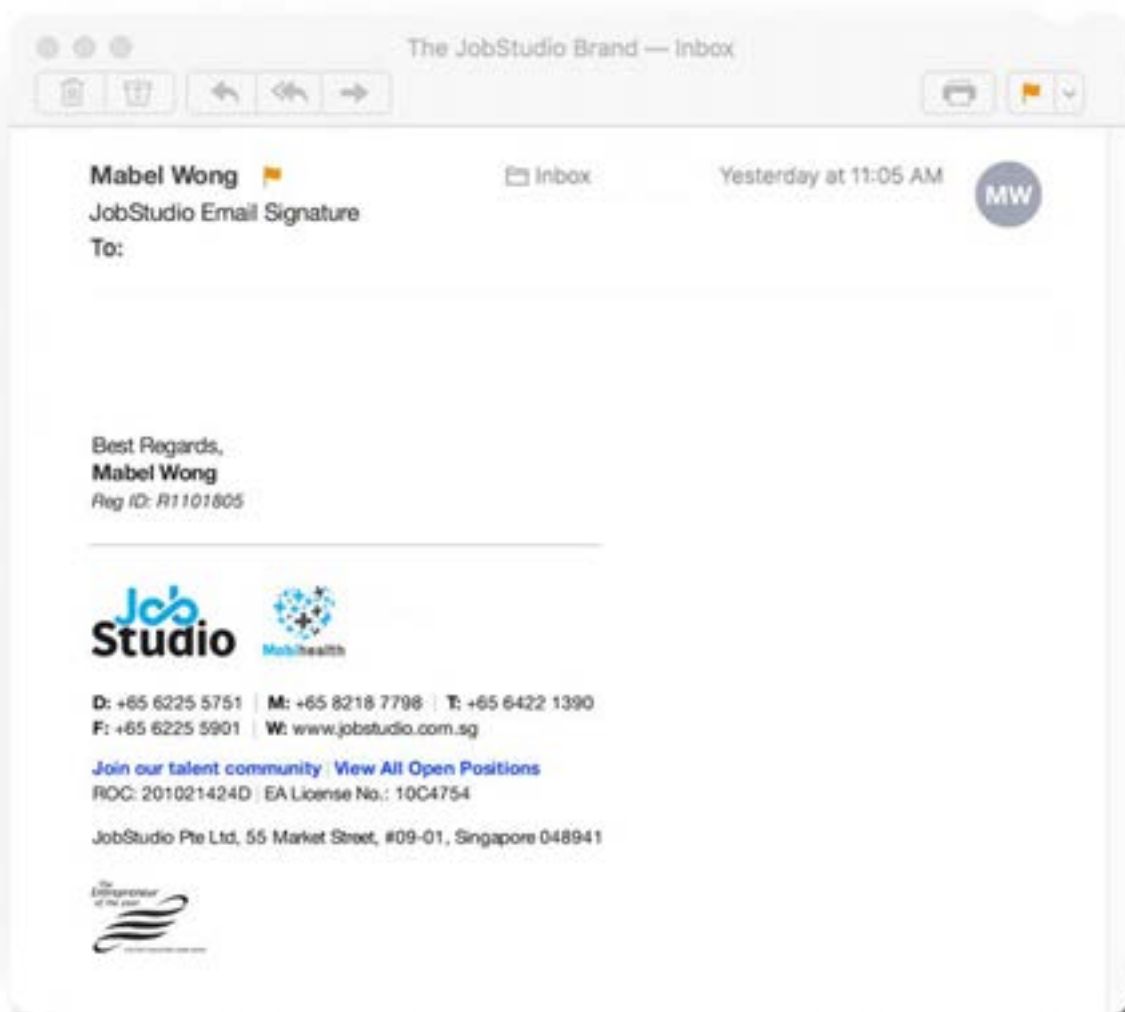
The JobStudio Brand — Inbox

Mabel Wong

Inbox

Yesterday at 11:05 AM

MW

JobStudio Email Signature

To:

Best Regards,
**Mabel Wong**
*Reg ID: R1101805*

Job Studio

Mobihealth

D: +65 6225 5751 | M: +65 8218 7798 | T: +65 6422 1390
F: +65 6225 5901 | W: www.jobstudio.com.sg

Join our talent community | View All Open Positions
ROC: 201021424D | EA License No.: 10C4754

JobStudio Pte Ltd, 55 Market Street, #09-01, Singapore 048941

The Entrepreneur of the year

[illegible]